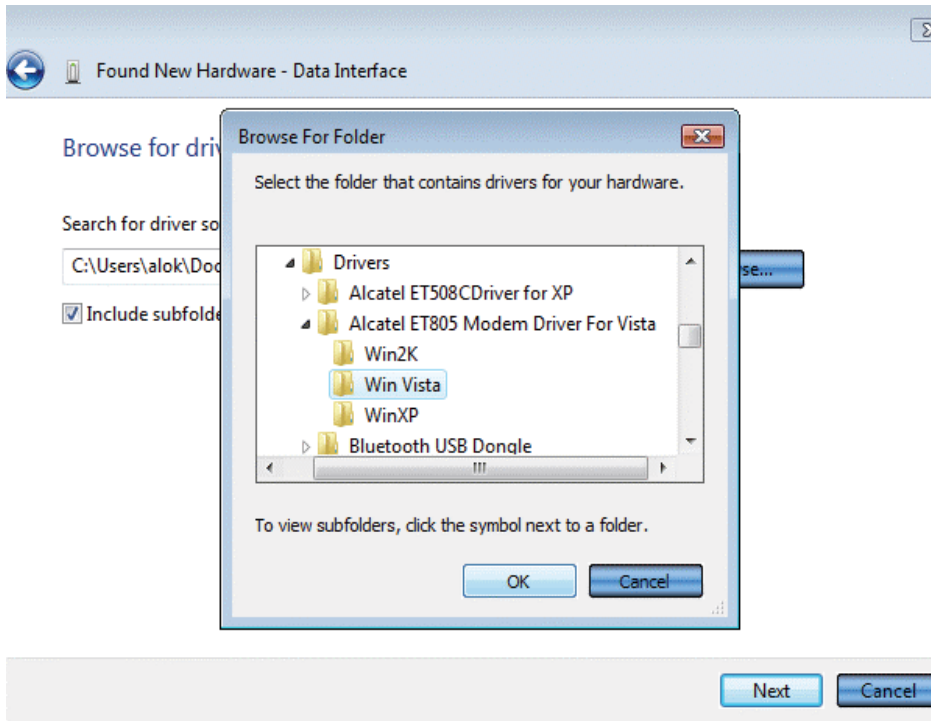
Found New Hardware - Data Interface

Browse for driv

Search for driver so

C:\Users\alok\Doc

Include subfolde

se...

Browse For Folder

Select the folder that contains drivers for your hardware.

Drivers
Alcatel ET508CDriver for XP
Alcatel ET805 Modem Driver For Vista
Win2K
Win Vista
WinXP
Bluetooth USB Dongle

To view subfolders, click the symbol next to a folder.

OK
Cancel

Next
Cancel